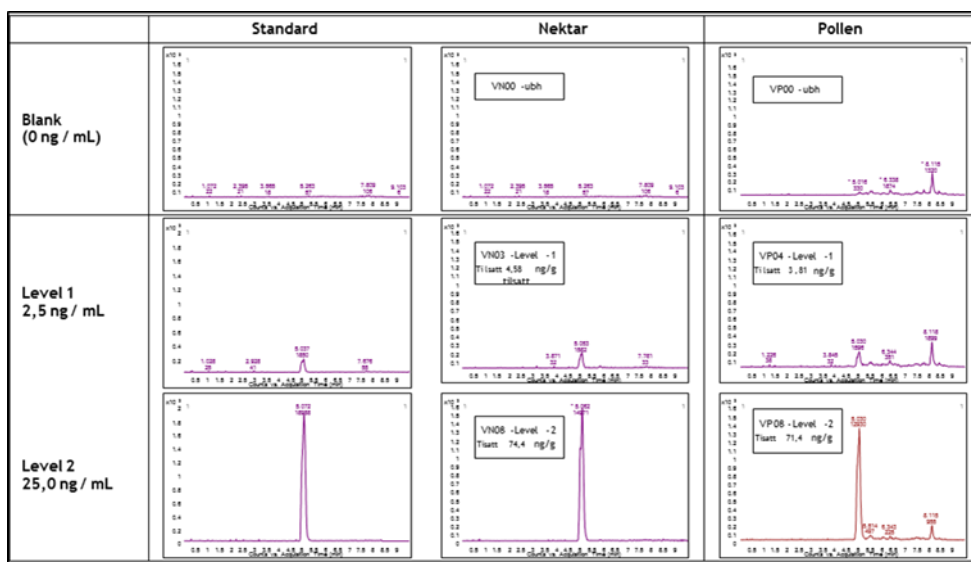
| | Standard | Nektar | Pollen |
|---|---|---|---|
| Blank (0 ng / mL) | x10 $^{5}$ 1.6 1.5 1.4 1.3 1.2 1.1 1 0.9 0.8 0.7 0.6 0.5 0.4 0.3 0.2 0.1 1.072 22 2.398 21 3.565 18 5.263 67 7.609 108 9.100 8 0.5 1 1.5 2 2.5 3 3.5 4 4.5 5 5.5 6 6.5 7 7.5 8 8.5 9 Counts vs. Acquisition Time (min) | VN00 -ubh x10 $^{5}$ 1.6 1.5 1.4 1.3 1.2 1.1 1 0.9 0.8 0.7 0.6 0.5 0.4 0.3 0.2 0.1 1.072 22 2.398 21 3.565 18 5.263 67 7.609 108 9.100 8 0.5 1 1.5 2 2.5 3 3.5 4 4.5 5 5.5 6 6.5 7 7.5 8 8.5 9 Counts vs. Acquisition Time (min) | VP00 -ubh x10 $^{5}$ 1.6 1.5 1.4 1.3 1.2 1.1 1 0.9 0.8 0.7 0.6 0.5 0.4 0.3 0.2 0.1 5.016 330 6.338 1674 8.116 1520 0.5 1 1.5 2 2.5 3 3.5 4 4.5 5 5.5 6 6.5 7 7.5 8 8.5 9 Counts vs. Acquisition Time (min) |
| Level 1 2,5 ng / mL | x10 $^{4}$ 2 1.6 1.4 1.2 1 0.8 0.6 0.4 0.2 1.038 29 2.928 41 5.037 1850 7.676 58 0.5 1 1.5 2 2.5 3 3.5 4 4.5 5 5.5 6 6.5 7 7.5 8 8.5 9 Counts vs. Acquisition Time (min) | VN03 -Level -1 Tilsatt 4,58 ng/g tilsatt x10 $^{5}$ 1.6 1.5 1.4 1.3 1.2 1.1 1 0.9 0.8 0.7 0.6 0.5 0.4 0.3 0.2 0.1 3.871 32 5.053 1602 7.761 32 0.5 1 1.5 2 2.5 3 3.5 4 4.5 5 5.5 6 6.5 7 7.5 8 8.5 9 Counts vs. Acquisition Time (min) | VP04 -Level -1 Tilsatt 3,81 ng/g x10 $^{5}$ 1.6 1.5 1.4 1.3 1.2 1.1 1 0.9 0.8 0.7 0.6 0.5 0.4 0.3 0.2 0.1 1.228 38 3.848 32 5.030 1696 6.344 391 8.116 1599 0.5 1 1.5 2 2.5 3 3.5 4 4.5 5 5.5 6 6.5 7 7.5 8 8.5 9 Counts vs. Acquisition Time (min) |
| Level 2 25,0 ng / mL | x10 $^{5}$ 1.8 1.6 1.4 1.2 1 0.8 0.6 0.4 0.2 5.072 16098 0.5 1 1.5 2 2.5 3 3.5 4 4.5 5 5.5 6 6.5 7 7.5 8 8.5 9 Counts vs. Acquisition Time (min) | VN08 -Level -2 Tilsatt 74,4 ng/g x10 $^{5}$ 1.8 1.7 1.6 1.5 1.4 1.3 1.2 1.1 1 0.9 0.8 0.7 0.6 0.5 0.4 0.3 0.2 0.1 5.062 14871 0.5 1 1.5 2 2.5 3 3.5 4 4.5 5 5.5 6 6.5 7 7.5 8 8.5 9 Counts vs. Acquisition Time (min) | VP08 -Level -2 Tilsatt 71,4 ng/g x10 $^{5}$ 1.8 1.7 1.6 1.5 1.4 1.3 1.2 1.1 1 0.9 0.8 0.7 0.6 0.5 0.4 0.3 0.2 0.1 5.030 12620 5.314 1401 6.345 226 8.116 985 0.5 1 1.5 2 2.5 3 3.5 4 4.5 5 5.5 6 6.5 7 7.5 8 8.5 9 Counts vs. Acquisition Time (min) |